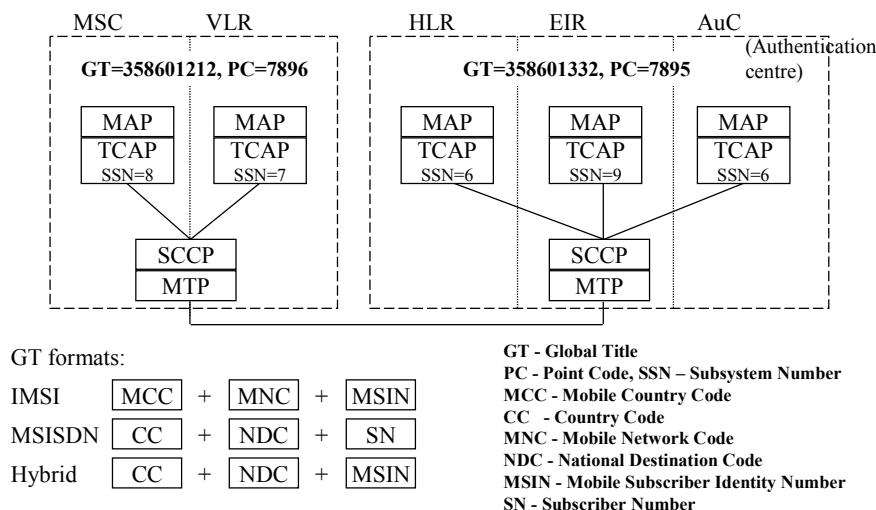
MSC VLR

GT=358601212, PC=7896

MAP
TCAP
SSN=8

MAP
TCAP
SSN=7

SCCP
MTP

HLR EIR AuC

(Authentication centre)

GT=358601332, PC=7895

MAP
TCAP
SSN=6

MAP
TCAP
SSN=9

MAP
TCAP
SSN=6

SCCP
MTP

GT formats:

IMSI MCC + MNC + MSIN

MSISDN CC + NDC + SN

Hybrid CC + NDC + MSIN

GT - Global Title
PC - Point Code, SSN – Subsystem Number
MCC - Mobile Country Code
CC - Country Code
MNC - Mobile Network Code
NDC - National Destination Code
MSIN - Mobile Subscriber Identity Number
SN - Subscriber Number